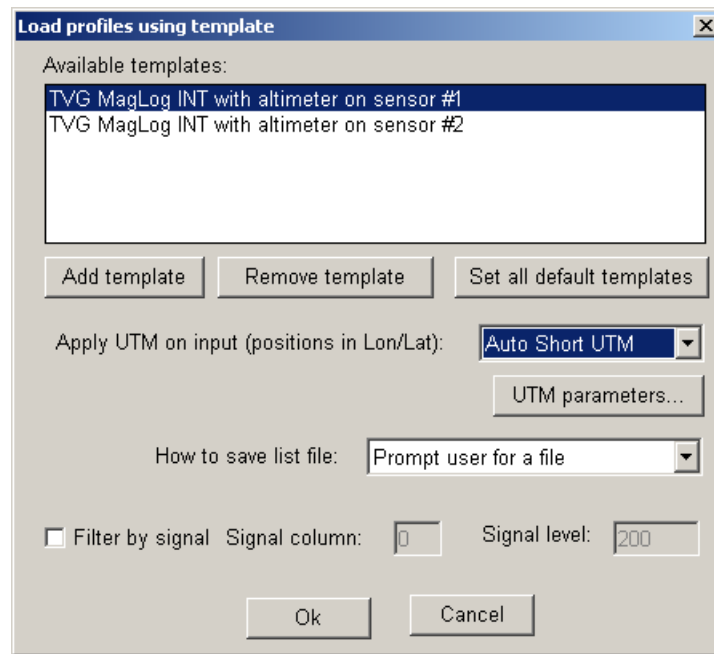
Load profiles using template

X

Available templates:

TVG MagLog INT with altimeter on sensor #1
TVG MagLog INT with altimeter on sensor #2

Add template
Remove template
Set all default templates

Apply UTM on input (positions in Lon/Lat):
Auto Short UTM

UTM parameters...

How to save list file:
Prompt user for a file

Filter by signal
Signal column:
0
Signal level:
200

Ok
Cancel